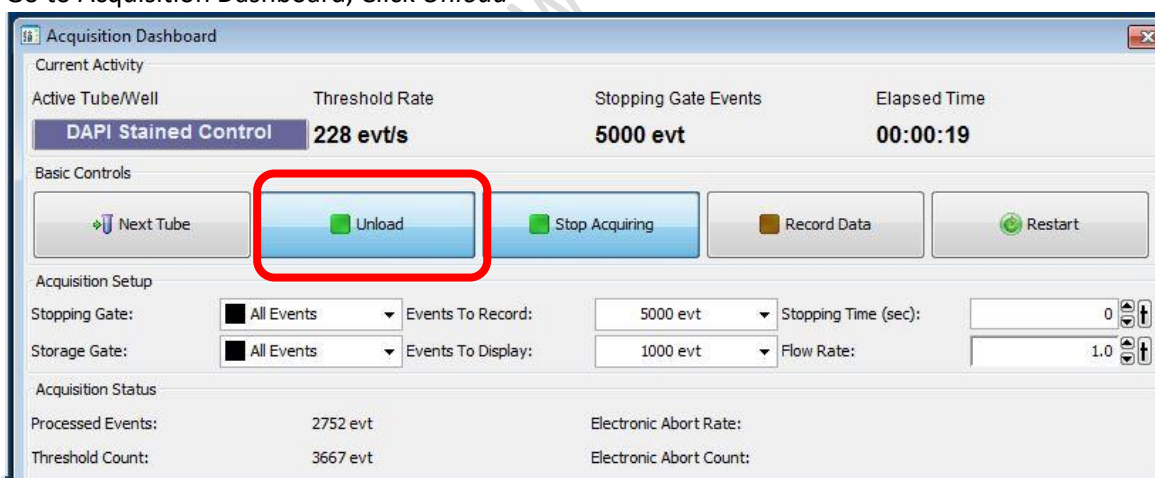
Go to Acquisition Dashboard, Click Unload

Acquisition Dashboard

Current Activity

Active Tube/Well
DAPI Stained Control

Threshold Rate
228 evt/s

Stopping Gate Events
5000 evt

Elapsed Time
00:00:19

Basic Controls

Next Tube

Unload

Stop Acquiring

Record Data

Restart

Acquisition Setup

Stopping Gate: All Events
Events To Record: 5000 evt
Stopping Time (sec): 0

Storage Gate: All Events
Events To Display: 1000 evt
Flow Rate: 1.0

Acquisition Status

Processed Events: 2752 evt
Electronic Abort Rate:

Threshold Count: 3667 evt
Electronic Abort Count: